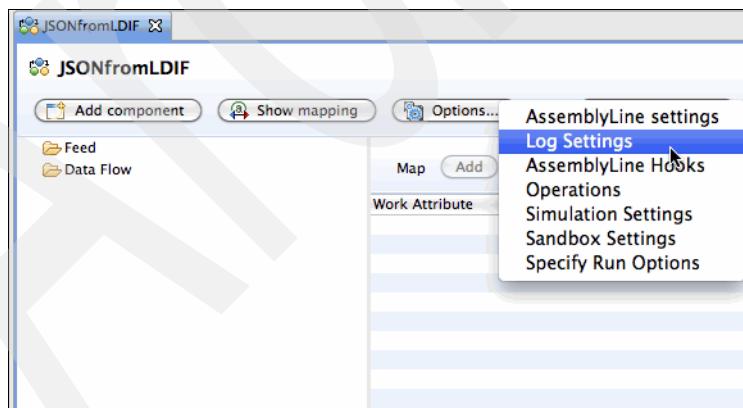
JSONfromLDIF

JSONfromLDIF

Add component
Show mapping
Options...

Feed
Data Flow

Map
Add

Work Attribute

AssemblyLine settings
Log Settings
AssemblyLine Hooks
Operations
Simulation Settings
Sandbox Settings
Specify Run Options